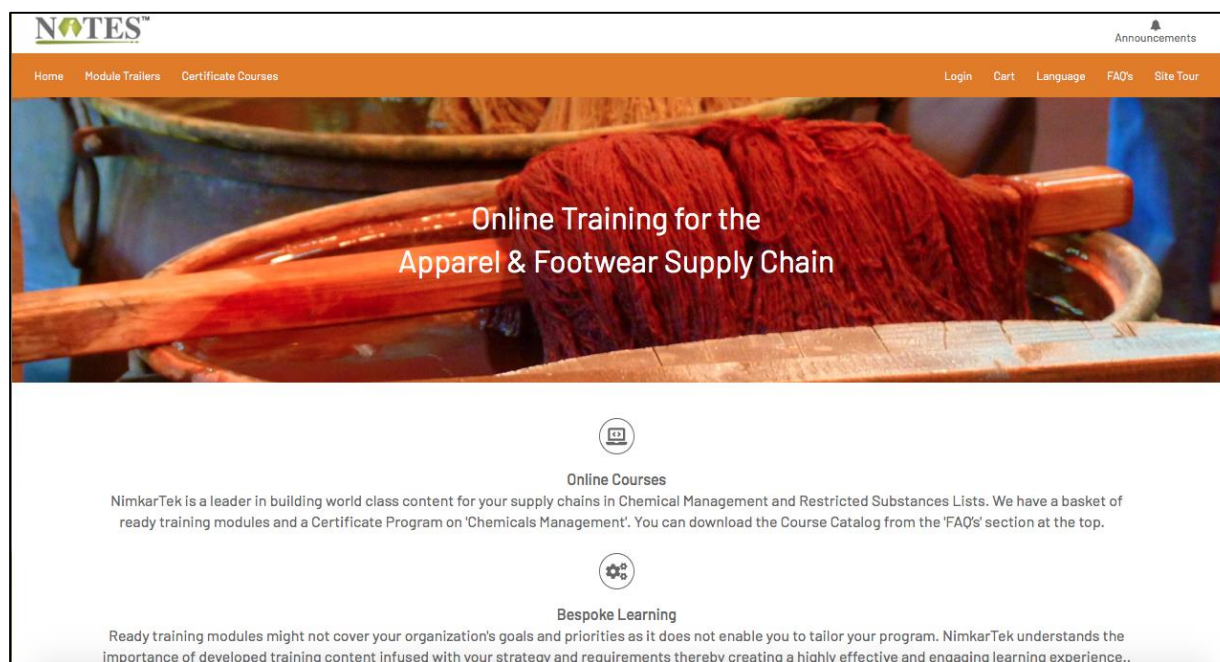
NOTES™

Announcements

Home Module Trailers Certificate Courses

Login Cart Language FAQ's Site Tour

Online Training for the
Apparel & Footwear Supply Chain

Online Courses

NimkarTek is a leader in building world class content for your supply chains in Chemical Management and Restricted Substances Lists. We have a basket of ready training modules and a Certificate Program on 'Chemicals Management'. You can download the Course Catalog from the 'FAQ's' section at the top.

Bespoke Learning

Ready training modules might not cover your organization's goals and priorities as it does not enable you to tailor your program. NimkarTek understands the importance of developed training content infused with your strategy and requirements thereby creating a highly effective and engaging learning experience..